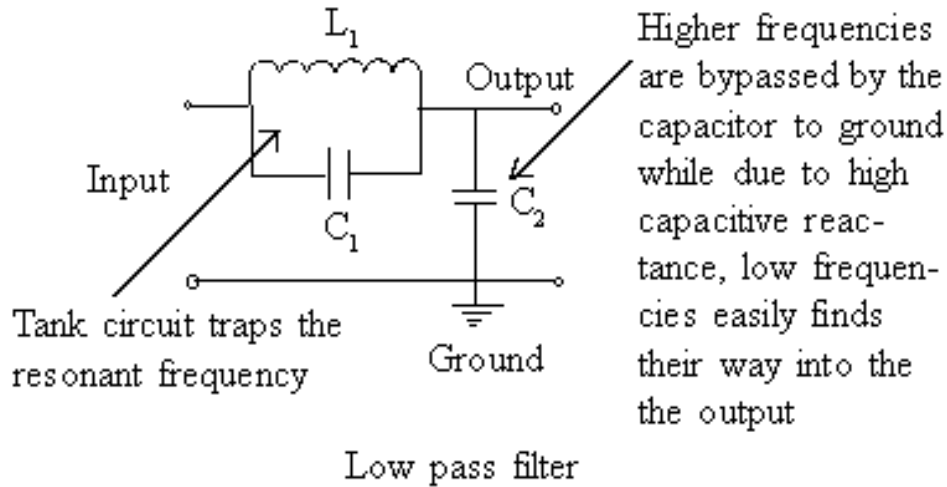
$L_1$

Output

Higher frequencies are bypassed by the capacitor to ground while due to high capacitive reactance, low frequencies easily finds their way into the the output

Input

$C_1$

$C_2$

Tank circuit traps the resonant frequency

Ground

Low pass filter